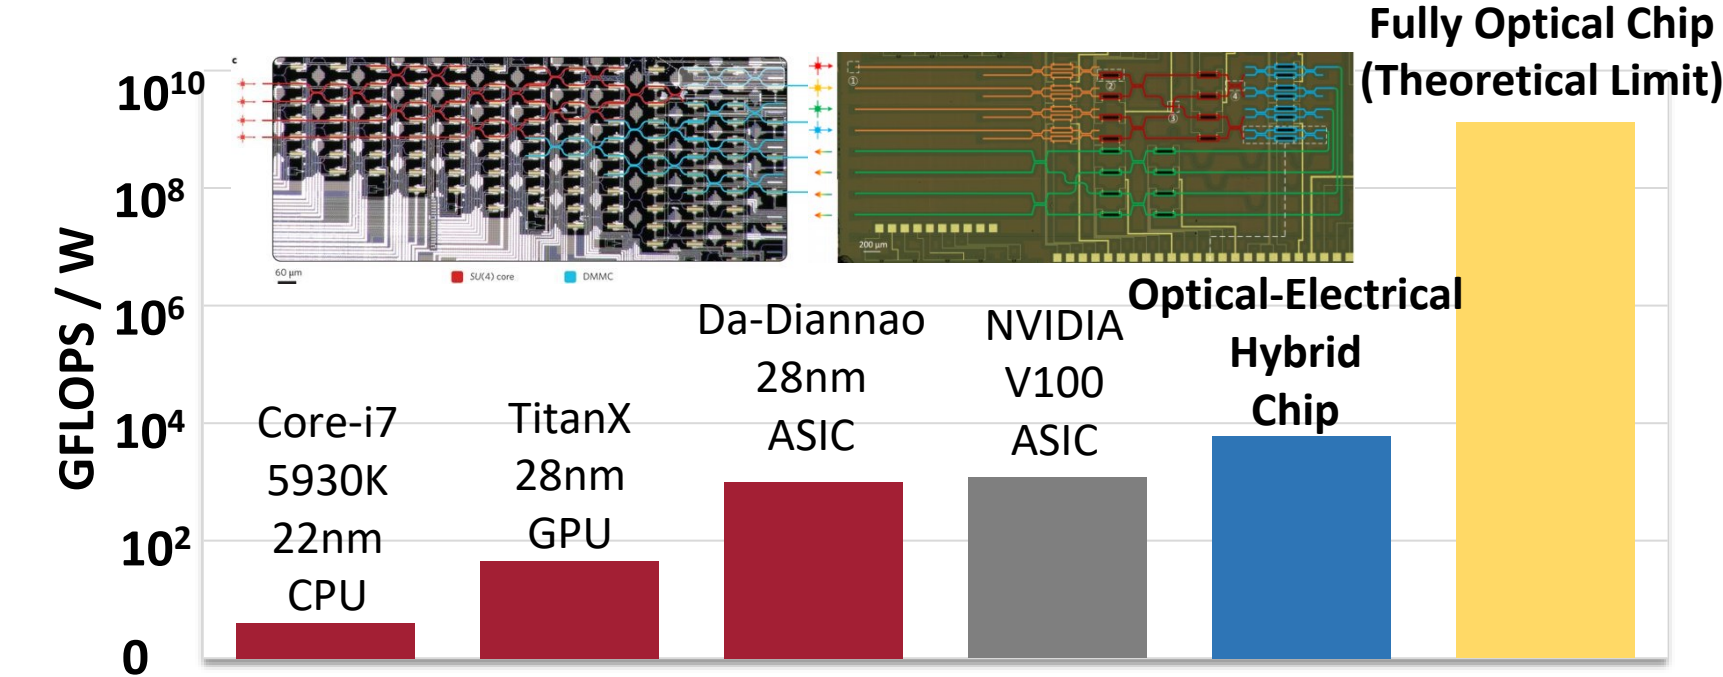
Fully Optical Chip
(Theoretical Limit)

$10^{10}$

$10^{8}$

$10^{6}$

$10^{4}$

$10^{2}$

0

GFLOPS / W

c

60 μm

SU(4) core

DMMC

①

②

③

④

200 μm

Core-i7
5930K
22nm
CPU

TitanX
28nm
GPU

Da-Diannao
28nm
ASIC

NVIDIA
V100
ASIC

Optical-Electrical
Hybrid
Chip